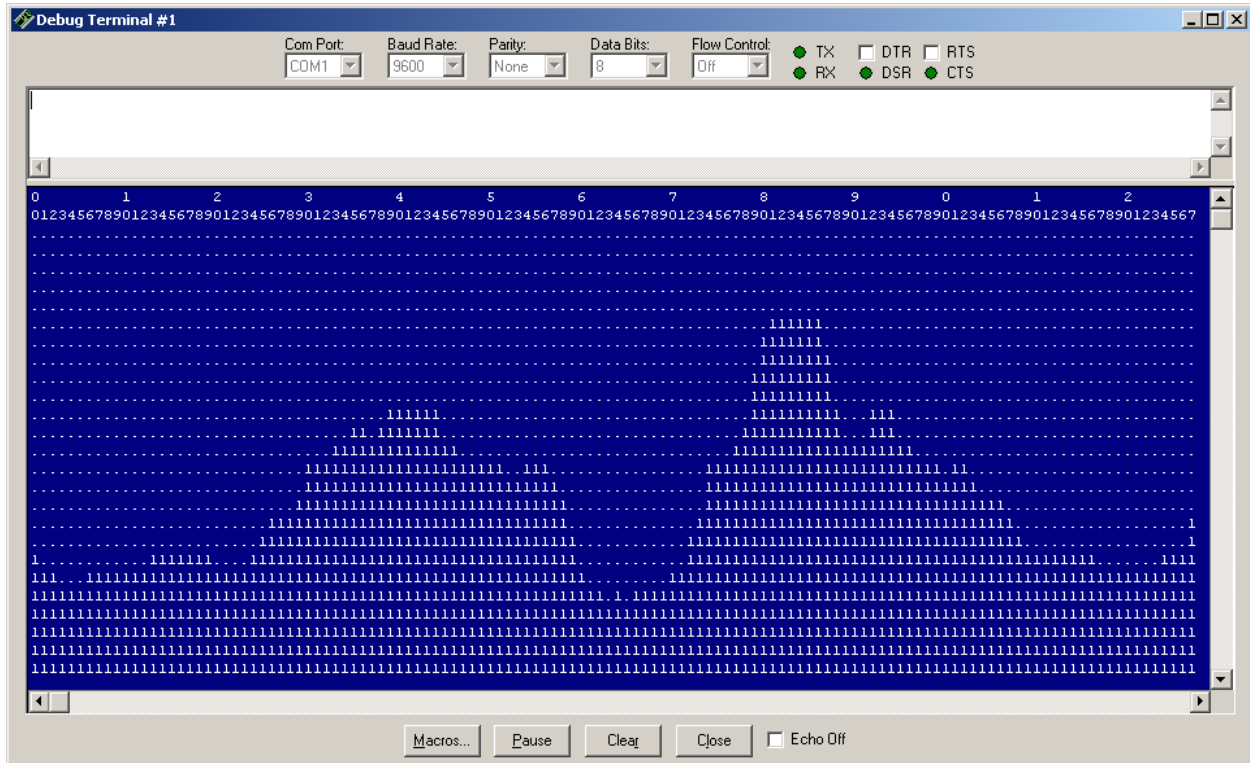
Debug Terminal #1

Com Port: COM1
Baud Rate: 9600
Parity: None
Data Bits: 8
Flow Control: Off
TX
RX
DTR
RTS
DSR
CTS

0 1 2 3 4 5 6 7 8 9 0 1 2
01234567890123456789012345678901234567890123456789012345678901234567890123456789012345678901234567890123456789012345678901234567
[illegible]

Macros...
Pause
Clear
Close
Echo Off